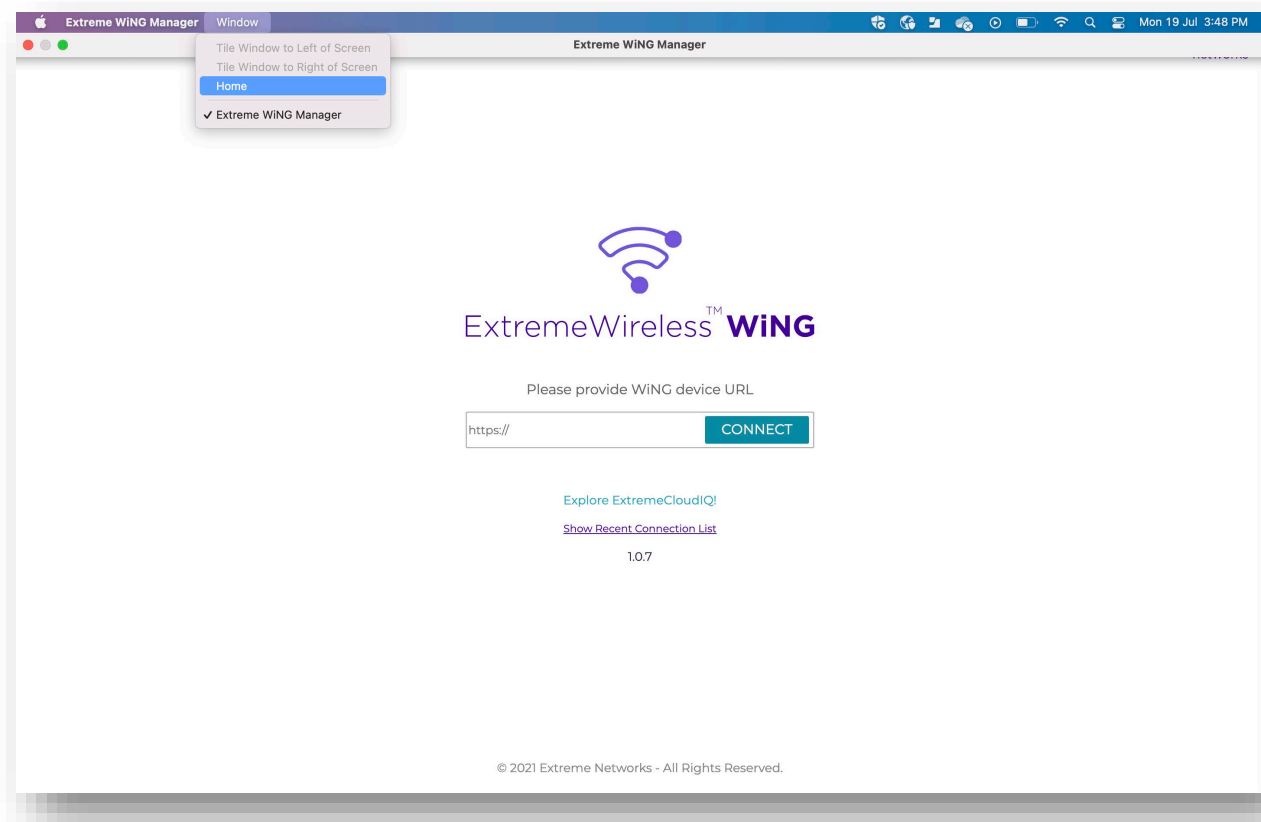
Extreme WiNG Manager Window

Mon 19 Jul 3:48 PM

Tile Window to Left of Screen
Tile Window to Right of Screen
Home
✓ Extreme WiNG Manager

Extreme WiNG Manager

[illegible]

ExtremeWireless™ WiNG

Please provide WiNG device URL

https://

CONNECT

Explore ExtremeCloudIQ!

Show Recent Connection List

1.0.7

© 2021 Extreme Networks - All Rights Reserved.